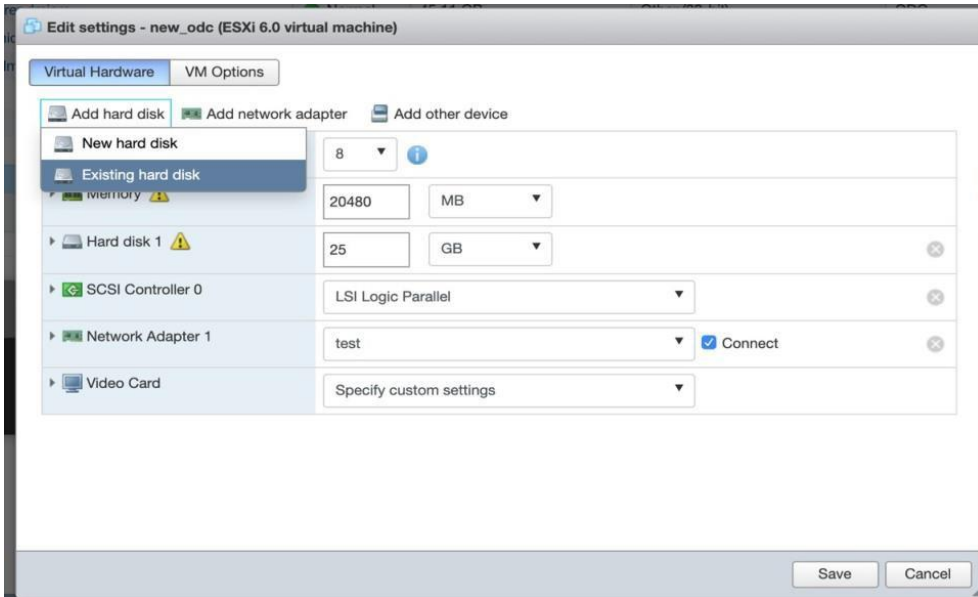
Edit settings - new_odc (ESXi 6.0 virtual machine)

Virtual Hardware | VM Options

Add hard disk | Add network adapter | Add other device

New hard disk
Existing hard disk

| | |
|---|---|
| | 8 ▼ |
| Memory | 20480 MB ▼ |
| Hard disk 1 | 25 GB ▼ |
| SCSI Controller 0 | LSI Logic Parallel ▼ |
| Network Adapter 1 | test ▼ Connect |
| Video Card | Specify custom settings ▼ |

Save | Cancel